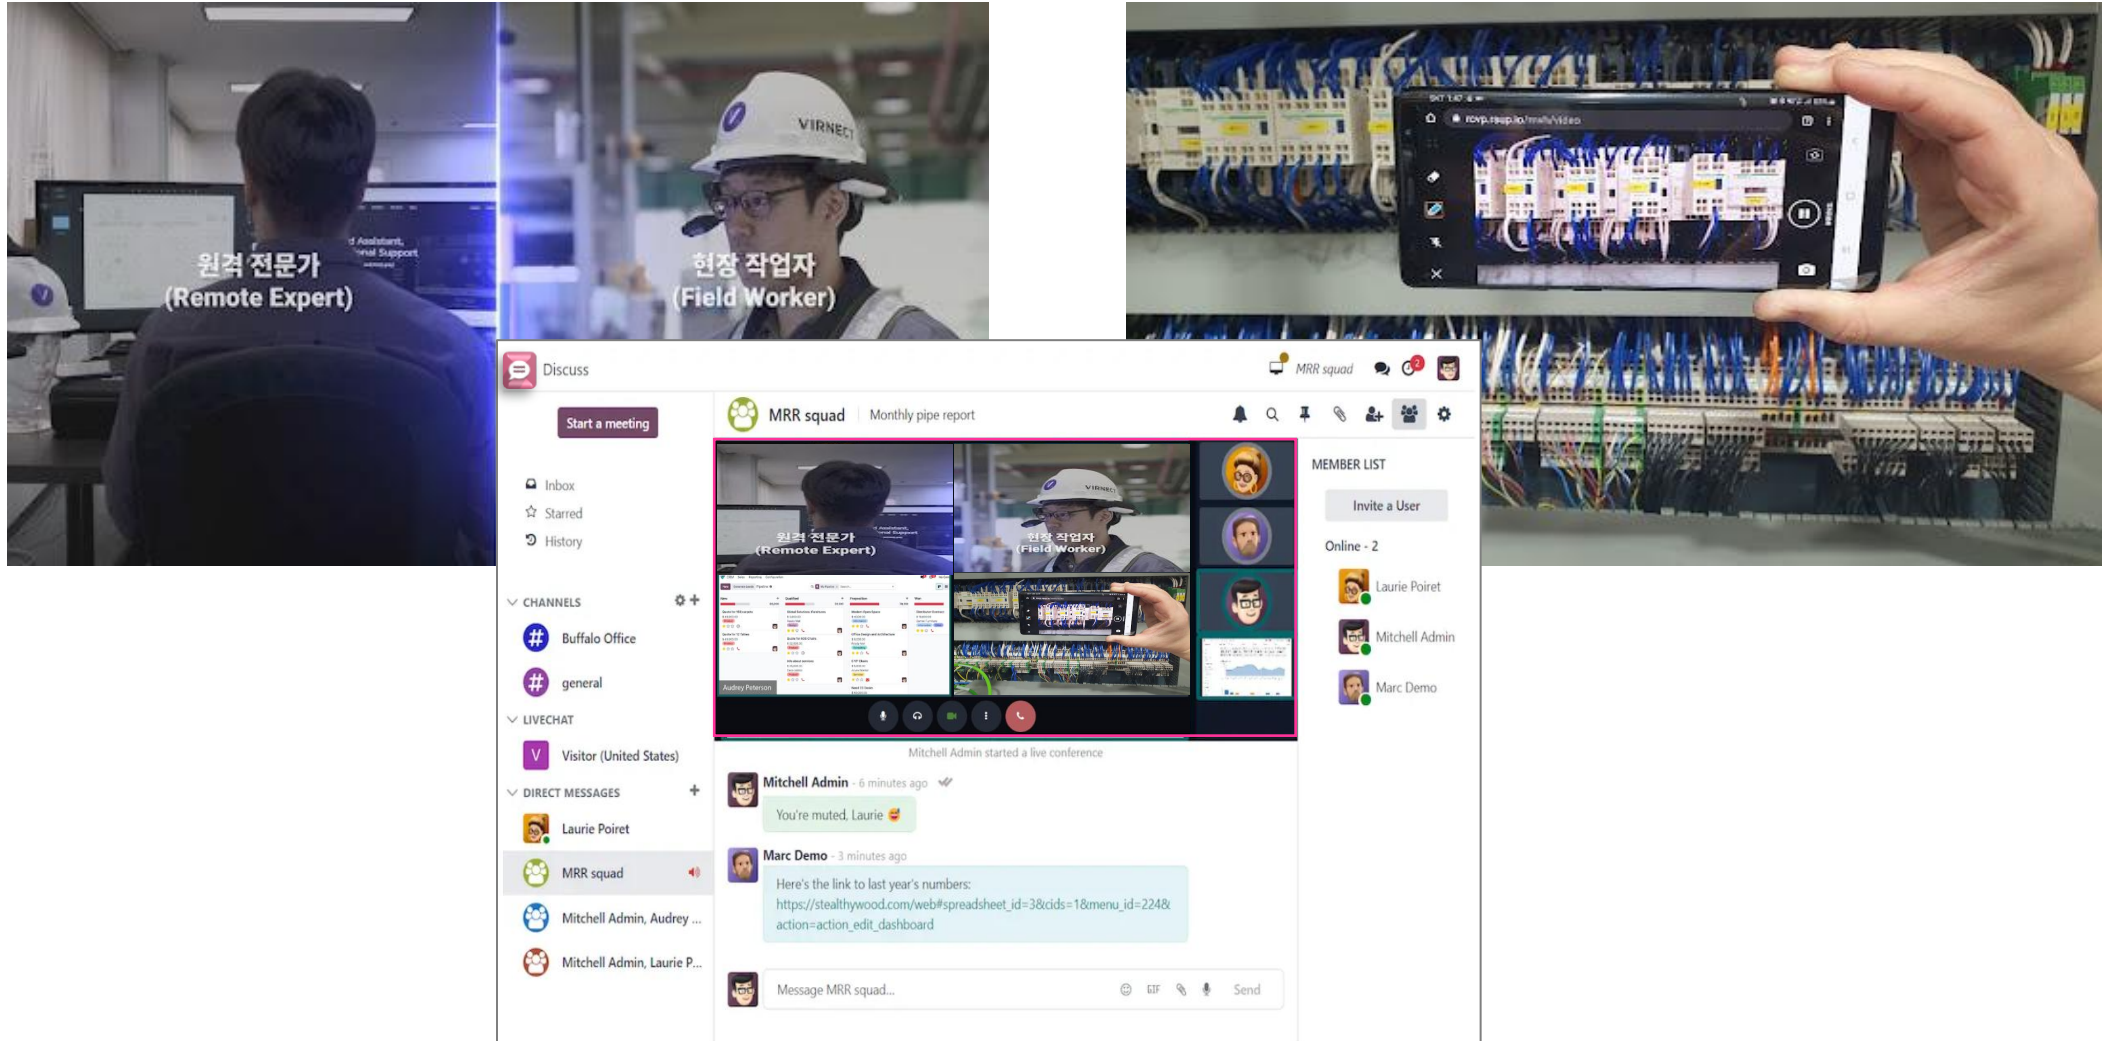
원격 전문가
(Remote Expert)

VIRNECT
현장 작업자
(Field Worker)

rovp.rsup.io

Discuss

MRR squad

Start a meeting

Inbox
Starred
History

CHANNELS
Buffalo Office
general

LIVECHAT
Visitor (United States)

DIRECT MESSAGES
Laurie Poiret
MRR squad
Mitchell Admin, Audrey ...
Mitchell Admin, Laurie P...

MRR squad | Monthly pipe report

원격 전문가
(Remote Expert)
현장 작업자
(Field Worker)
Audrey Peterson

Mitchell Admin started a live conference

Mitchell Admin - 6 minutes ago
You're muted, Laurie

Marc Demo - 3 minutes ago
Here's the link to last year's numbers:
https://stealthywood.com/web#spreadsheet_id=3&cids=1&menu_id=224&action=action_edit_dashboard

Message MRR squad...
GIF
Send

MEMBER LIST
Invite a User
Online - 2
Laurie Poiret
Mitchell Admin
Marc Demo